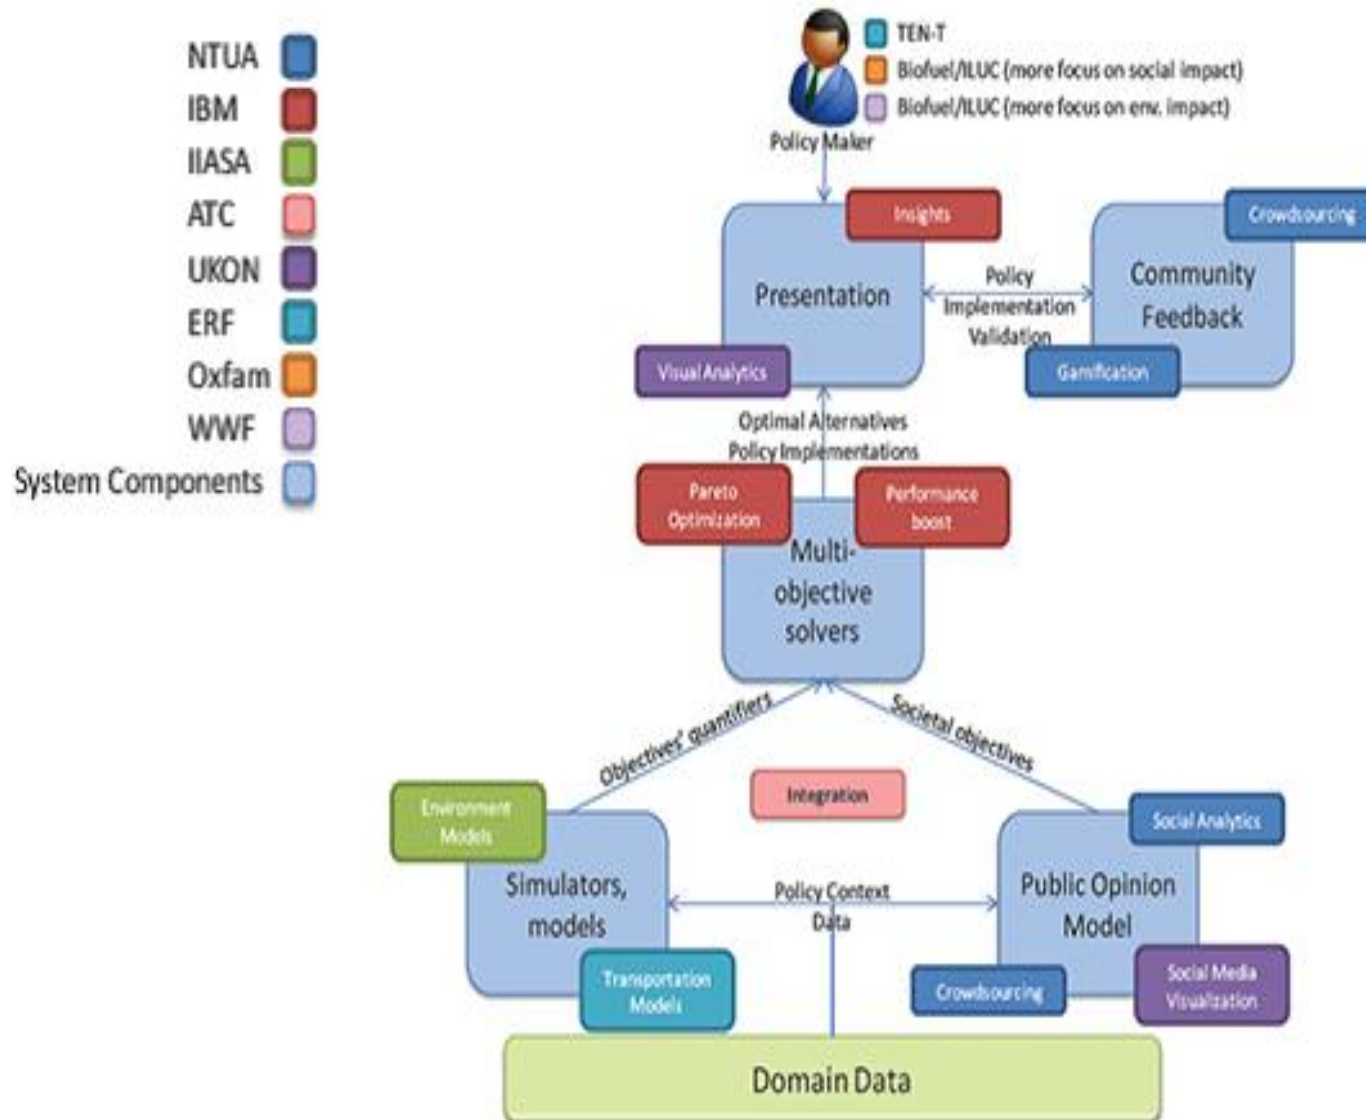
NTUA
IBM
IIASA
ATC
UKON
ERF
Oxfam
WWF
System Components

TEN-T
Biofuel/ILUC (more focus on social impact)
Biofuel/ILUC (more focus on env. impact)

Policy Maker

Insights
Presentation
Visual Analytics

Crowdsourcing
Community Feedback
Gamification

Policy Implementation Validation

Optimal Alternatives Policy Implementations

Pareto Optimization
Performance boost
Multi-objective solvers

Objectives' quantifiers
Societal objectives

Integration

Environment Models
Simulators, models
Transportation Models

Policy Context Data

Social Analytics
Public Opinion Model
Crowdsourcing
Social Media Visualization

Domain Data